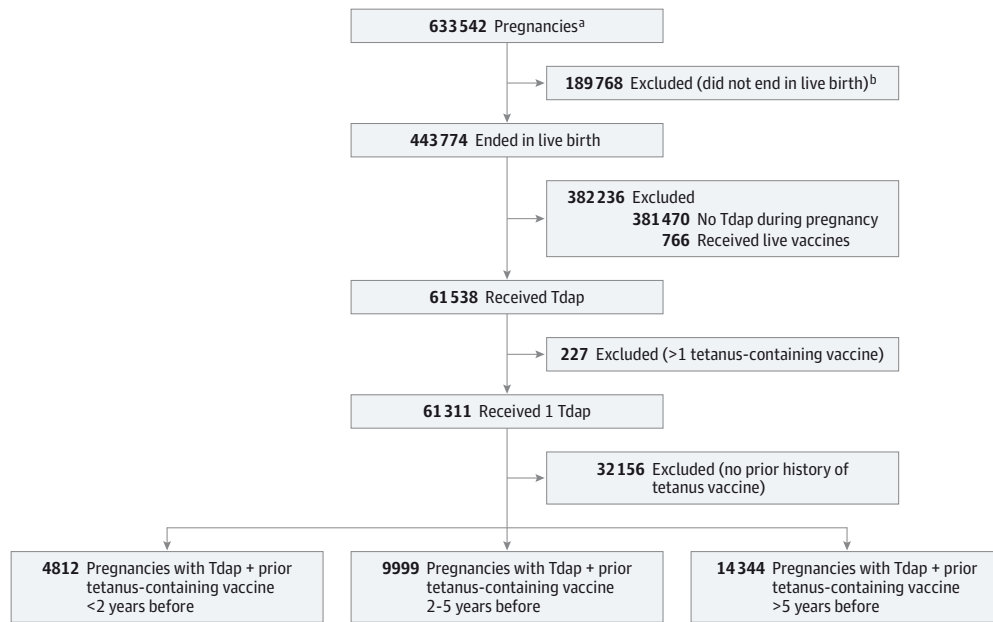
**633 542** Pregnancies$^a$

**189 768** Excluded (did not end in live birth)$^b$

**443 774** Ended in live birth

**382 236** Excluded
**381 470** No Tdap during pregnancy
**766** Received live vaccines

**61 538** Received Tdap

**227** Excluded (>1 tetanus-containing vaccine)

**61 311** Received 1 Tdap

**32 156** Excluded (no prior history of tetanus vaccine)

**4812** Pregnancies with Tdap + prior tetanus-containing vaccine <2 years before

**9999** Pregnancies with Tdap + prior tetanus-containing vaccine 2-5 years before

**14 344** Pregnancies with Tdap + prior tetanus-containing vaccine >5 years before